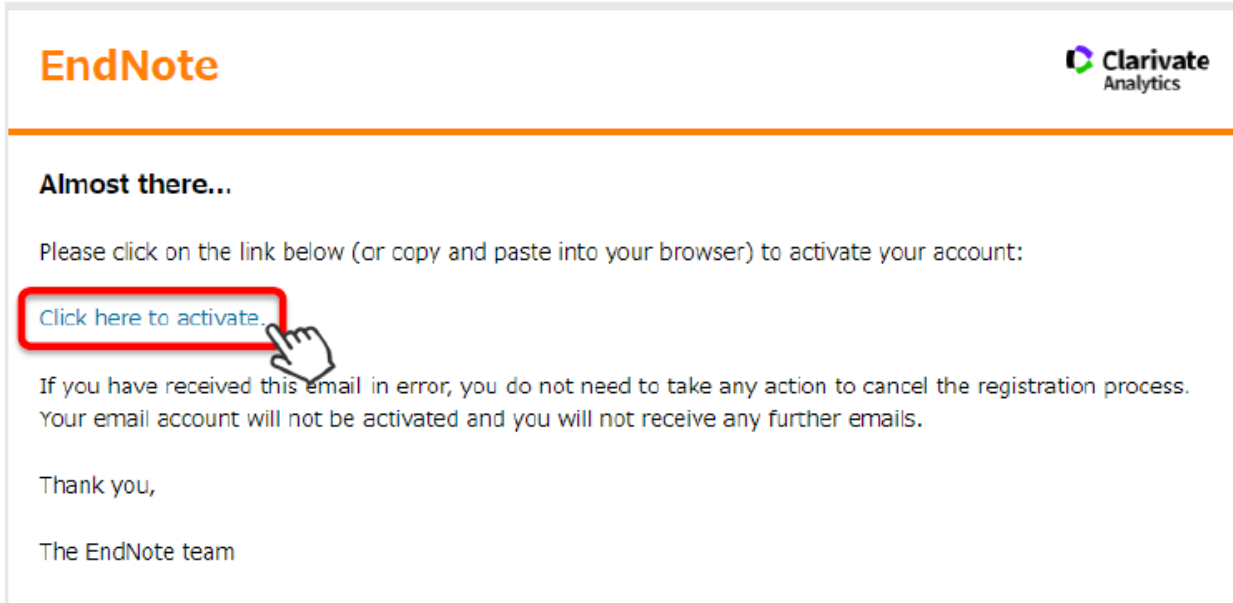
EndNote

Clarivate Analytics

Almost there...

Please click on the link below (or copy and paste into your browser) to activate your account:

Click here to activate.

If you have received this email in error, you do not need to take any action to cancel the registration process. Your email account will not be activated and you will not receive any further emails.

Thank you,

The EndNote team